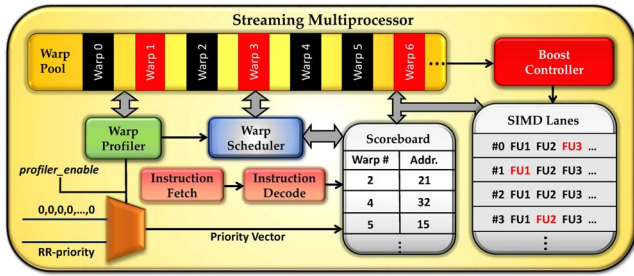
Streaming Multiprocessor

Warp Pool

Warp 0

Warp 1

Warp 2

Warp 3

Warp 4

Warp 5

Warp 6

...

Boost Controller

Warp Profiler

Warp Scheduler

Scoreboard

| Warp # | Addr. |
|---|---|
| 2 | 21 |
| 4 | 32 |
| 5 | 15 |
| ⋮ | |

SIMD Lanes

#0 FU1 FU2 FU3 ...

#1 FU1 FU2 FU3 ...

#2 FU1 FU2 FU3 ...

#3 FU1 FU2 FU3 ...

⋮

profiler_enable

Instruction Fetch

Instruction Decode

0,0,0,0,...,0

RR-priority

Priority Vector